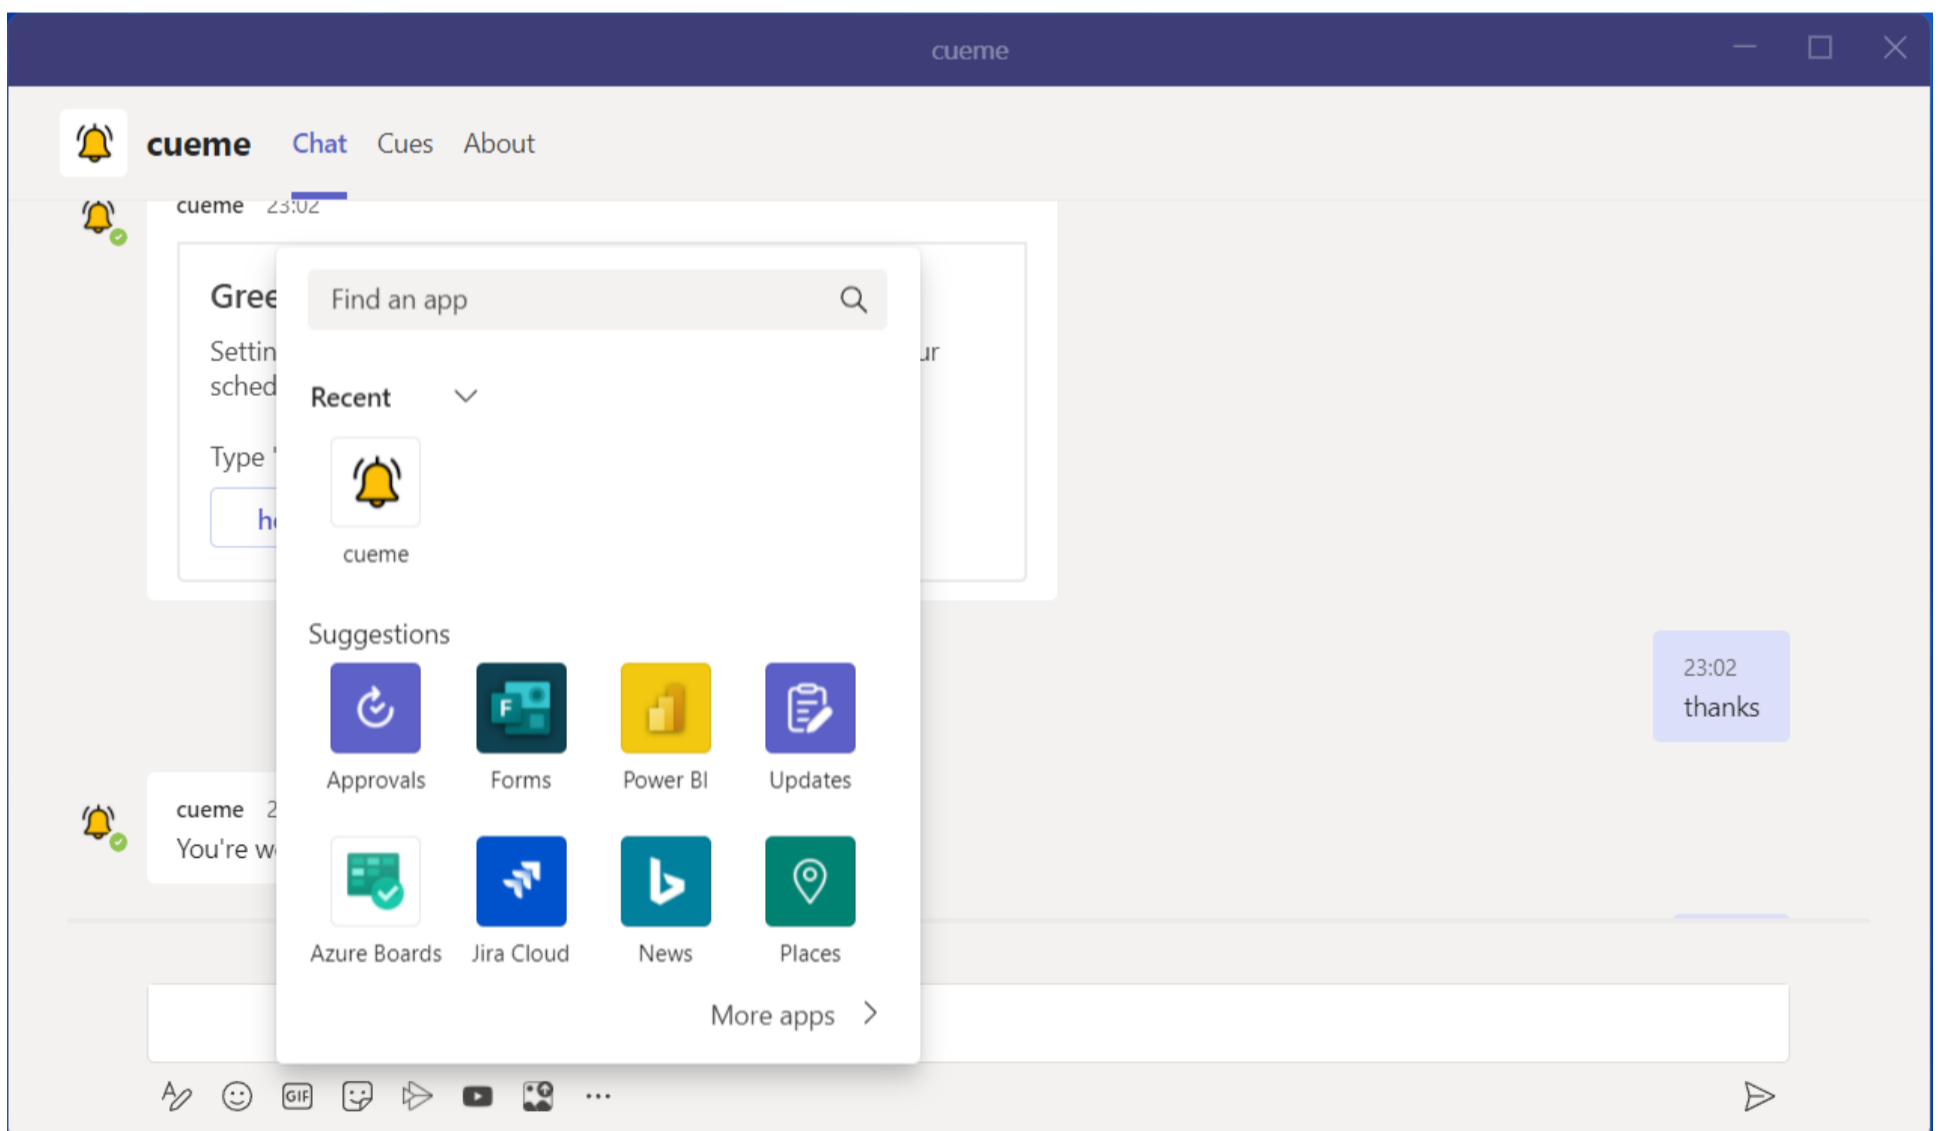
cueme

cueme Chat Cues About

cueme 23:02

Gree
Settin
sched
ur

Type '
h

Find an app

Recent

cueme

Suggestions

Approvals
Forms
Power BI
Updates

Azure Boards
Jira Cloud
News
Places

More apps

23:02
thanks

cueme 2
You're w

GIF